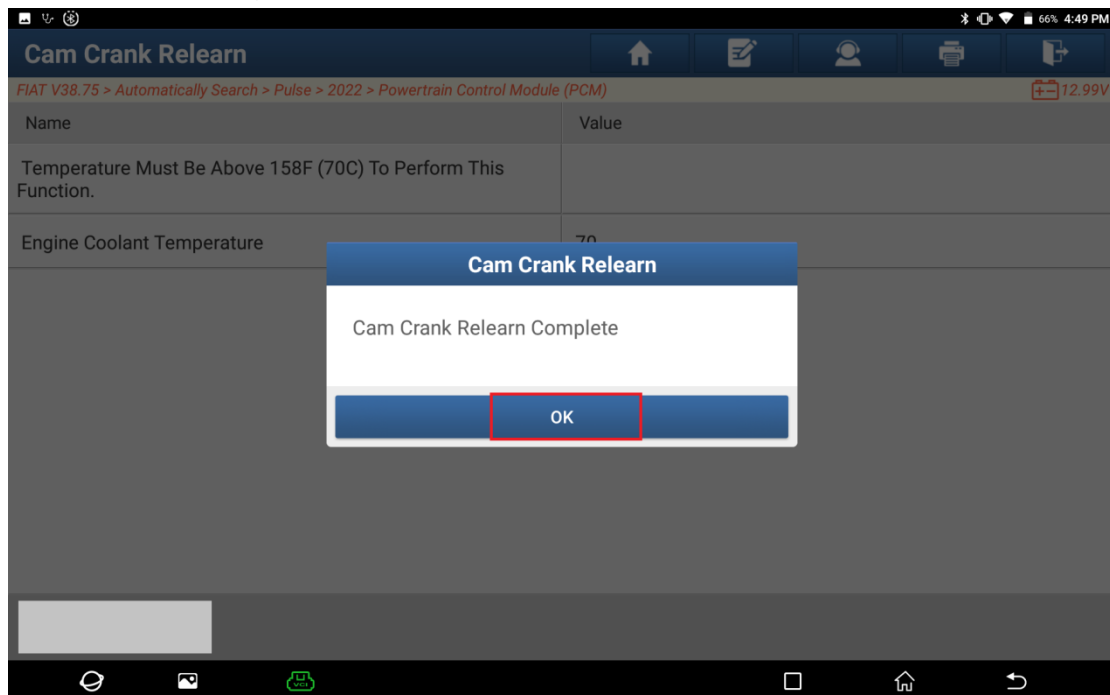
66% 4:49 PM

Cam Crank Relearn

FIAT V38.75 > Automatically Search > Pulse > 2022 > Powertrain Control Module (PCM)

12.99V

| Name | Value |
|---|---|
| Temperature Must Be Above 158F (70C) To Perform This Function. | |
| Engine Coolant Temperature | 70 |

Cam Crank Relearn

Cam Crank Relearn Complete

OK

VCI